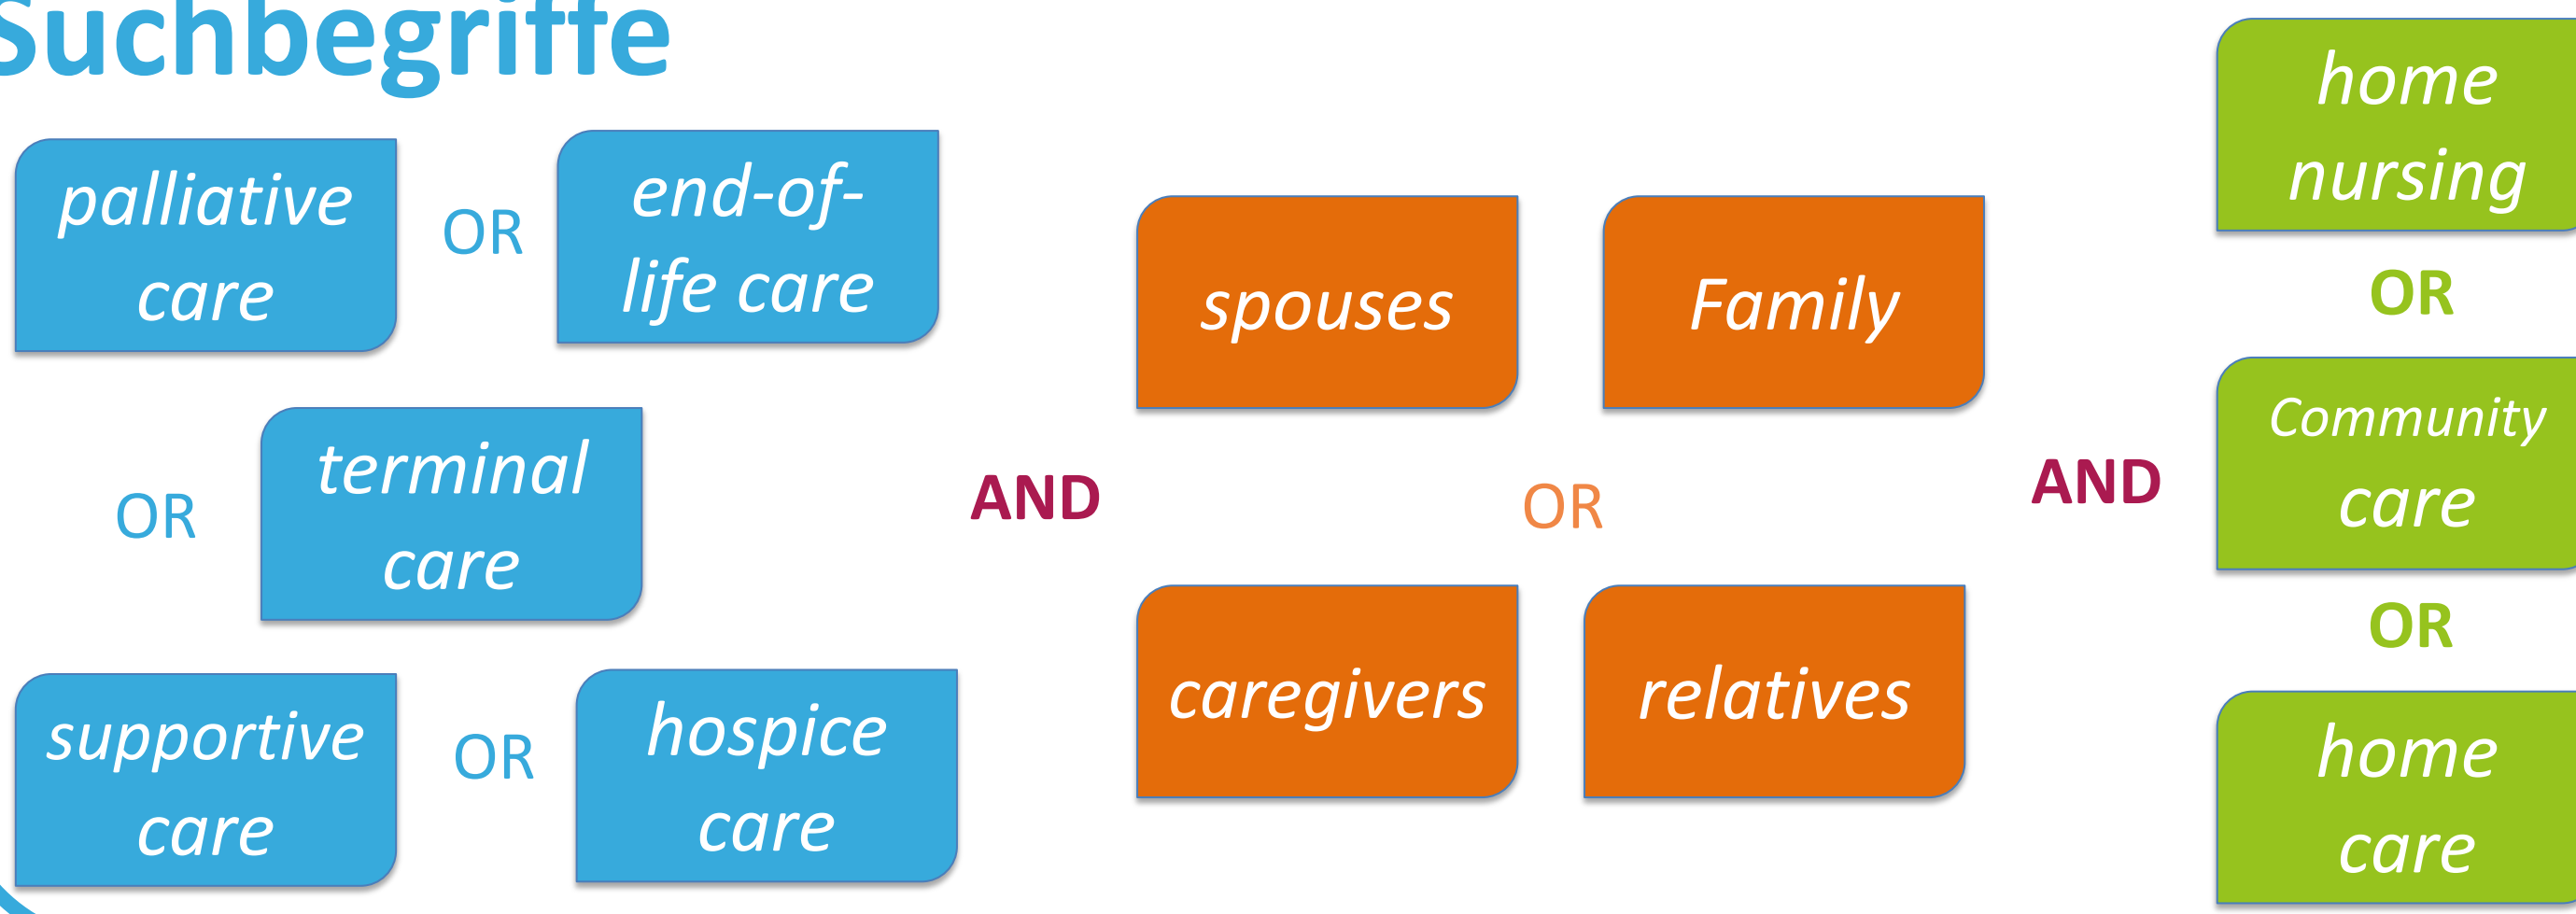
Suchbegriffe

palliative care

OR

end-of-life care

OR

terminal care

supportive care

OR

hospice care

AND

spouses

Family

OR

caregivers

relatives

AND

home nursing

OR

Community care

OR

home care